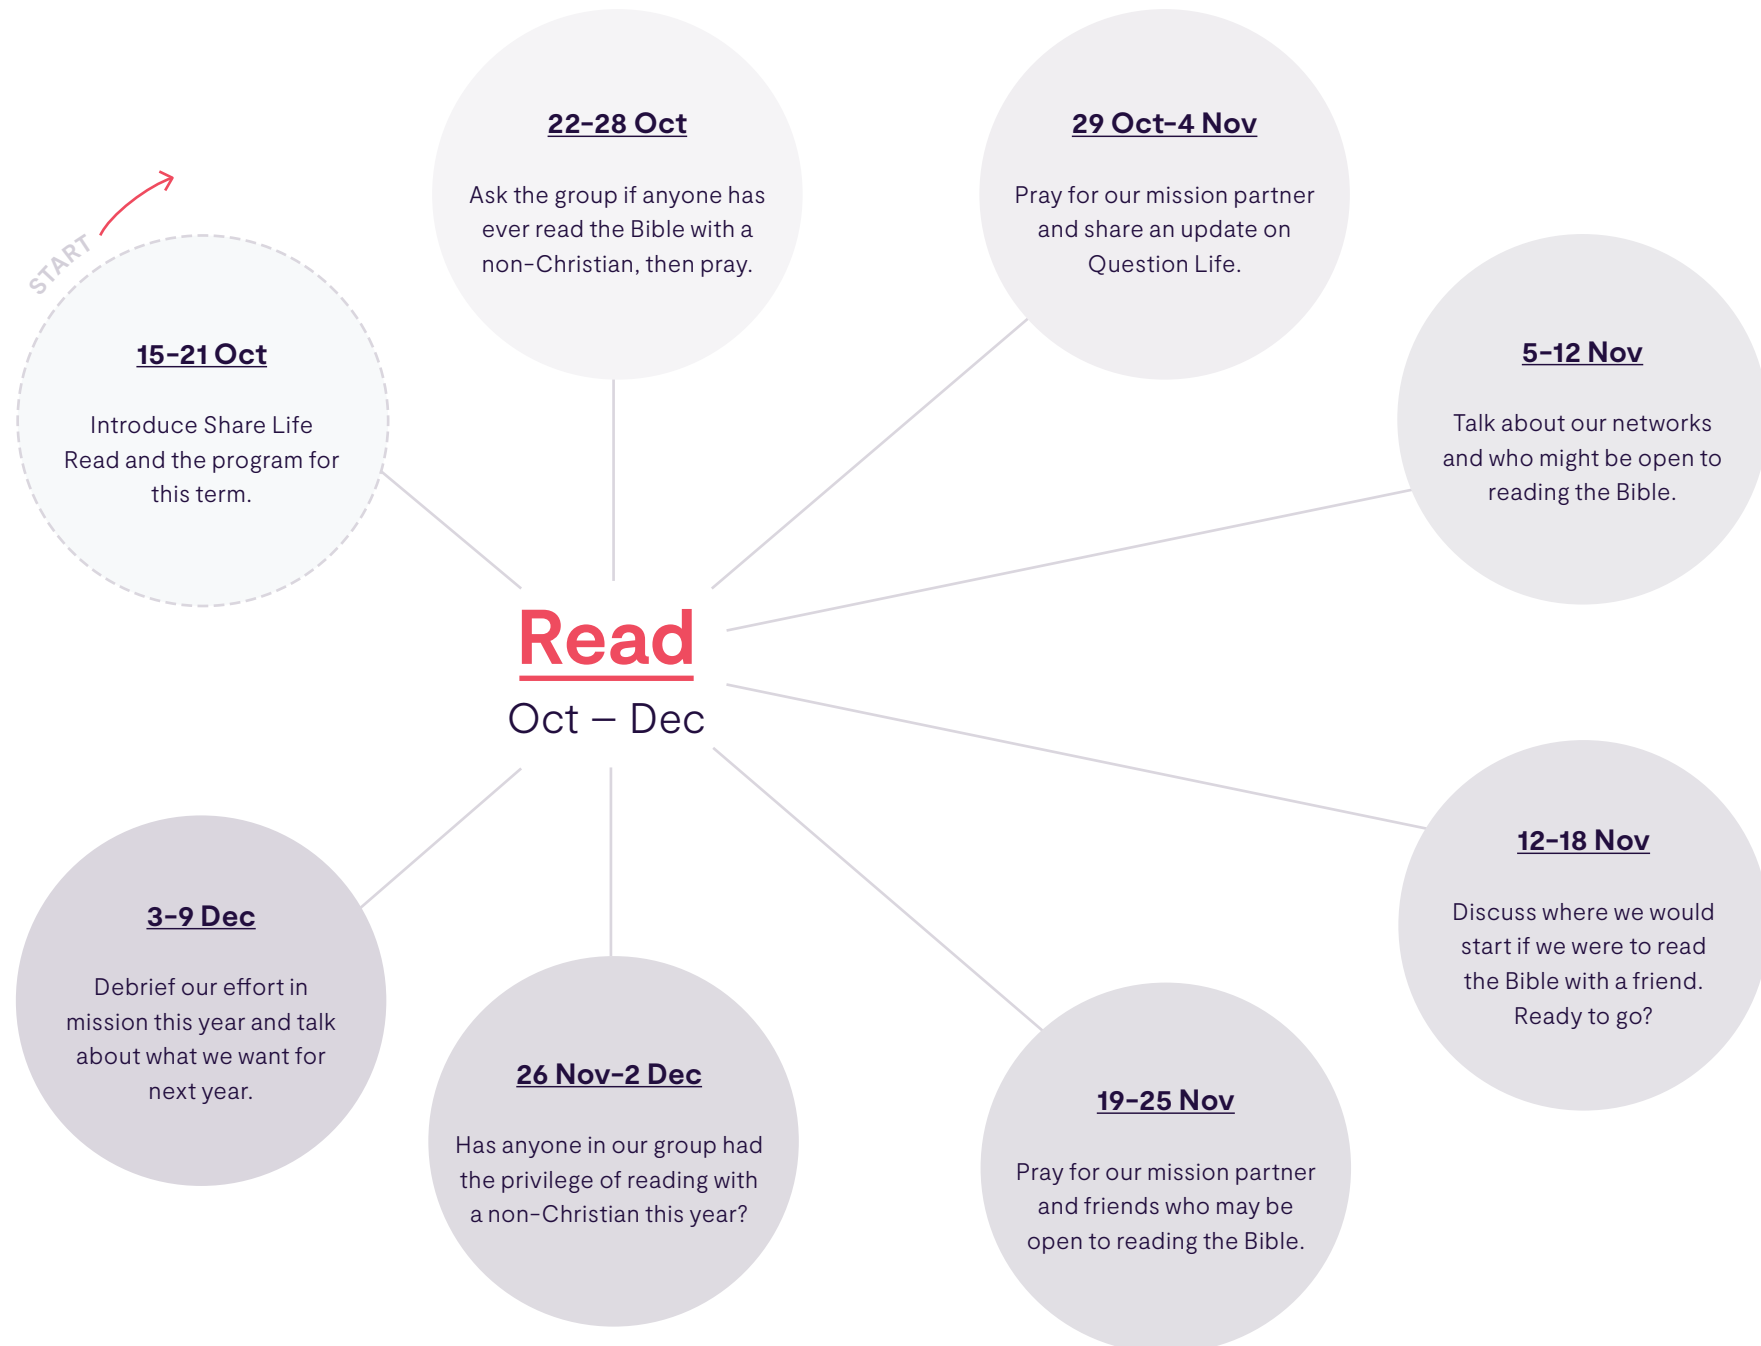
Read
Oct – Dec

START

15–21 Oct
Introduce Share Life Read and the program for this term.

22–28 Oct
Ask the group if anyone has ever read the Bible with a non-Christian, then pray.

29 Oct–4 Nov
Pray for our mission partner and share an update on Question Life.

5–12 Nov
Talk about our networks and who might be open to reading the Bible.

12–18 Nov
Discuss where we would start if we were to read the Bible with a friend. Ready to go?

19–25 Nov
Pray for our mission partner and friends who may be open to reading the Bible.

26 Nov–2 Dec
Has anyone in our group had the privilege of reading with a non-Christian this year?

3–9 Dec
Debrief our effort in mission this year and talk about what we want for next year.